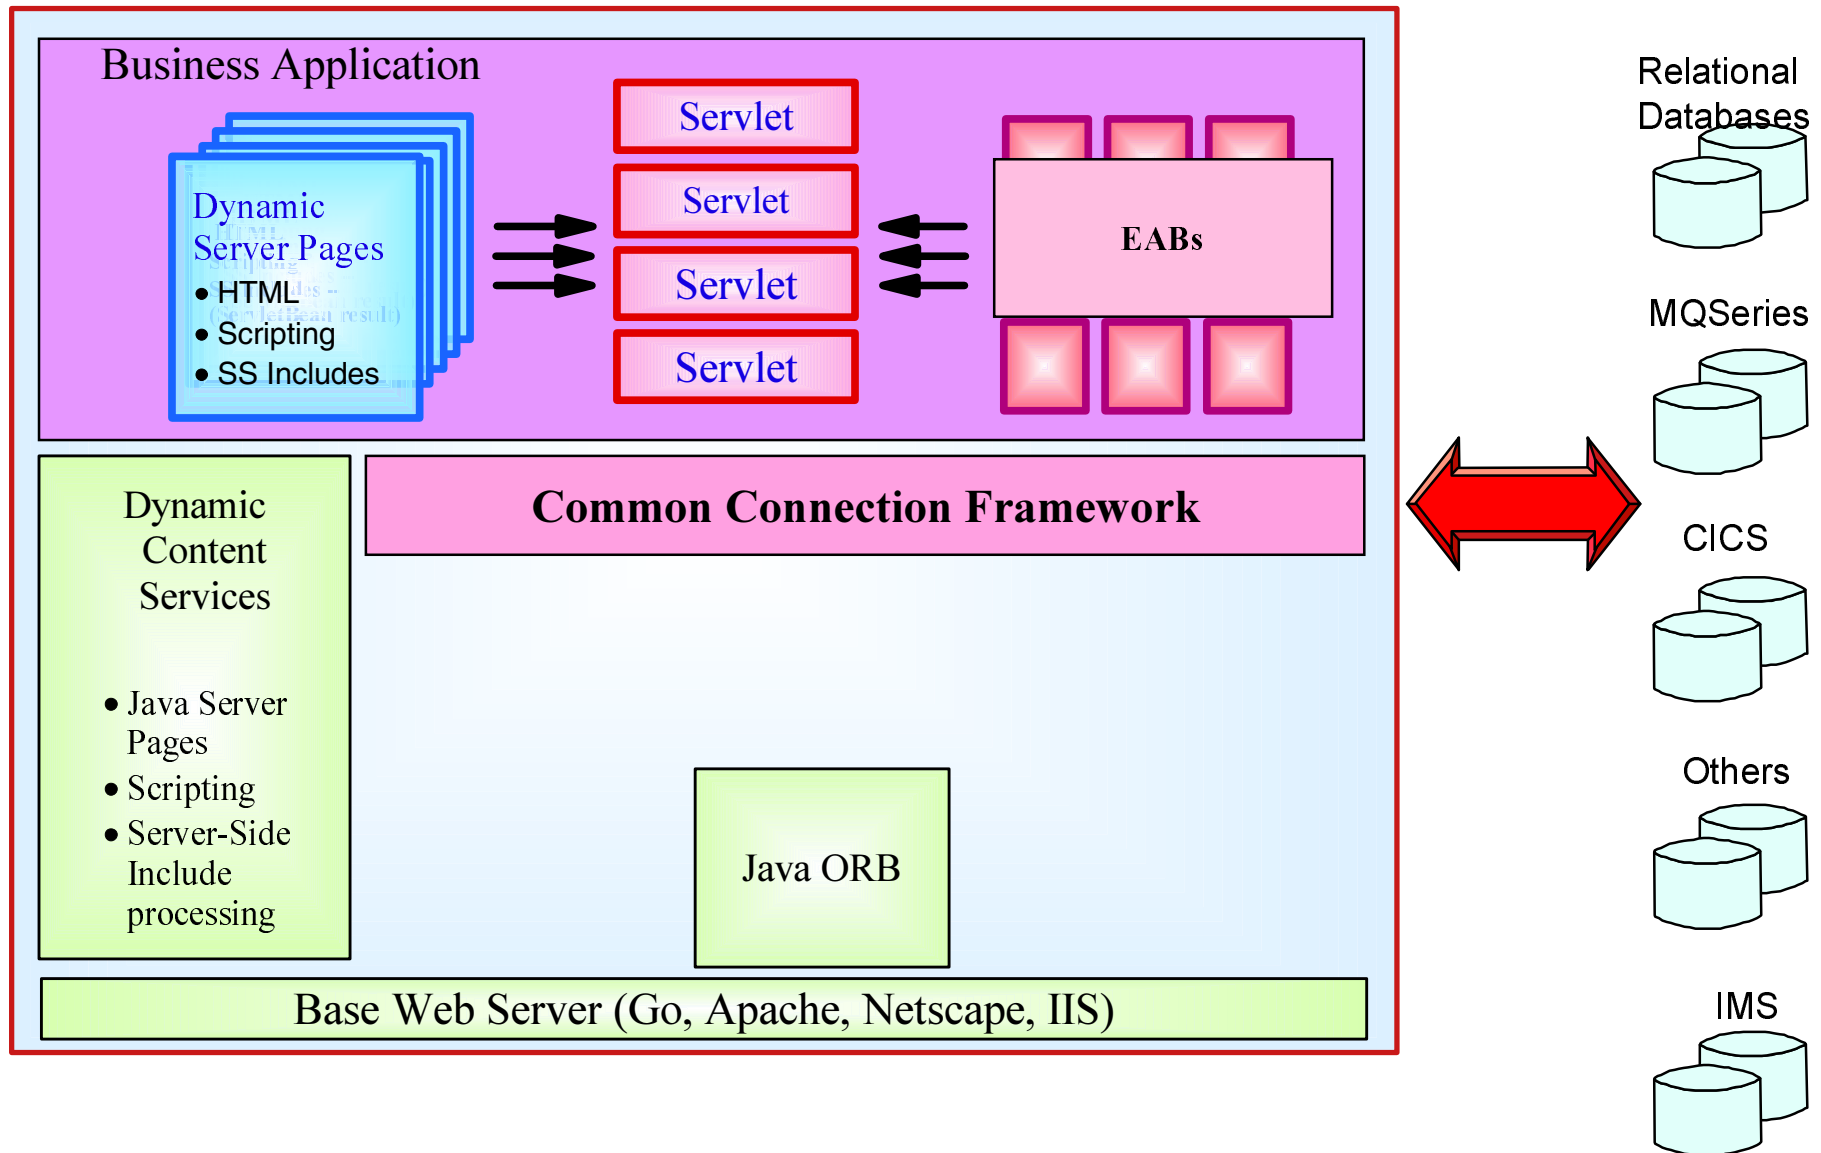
Business Application

Dynamic Server Pages
• HTML
• Scripting
• SS Includes

Servlet
Servlet
Servlet
Servlet

EABs

Dynamic Content Services

• Java Server Pages
• Scripting
• Server-Side Include processing

Common Connection Framework

Java ORB

Base Web Server (Go, Apache, Netscape, IIS)

Relational Databases

MQSeries

CICS

Others

IMS